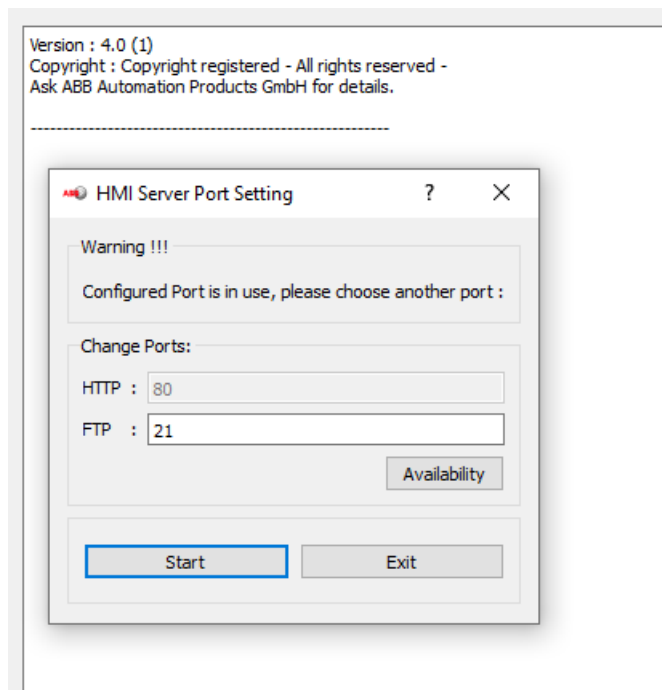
Version : 4.0 (1)
Copyright : Copyright registered - All rights reserved -
Ask ABB Automation Products GmbH for details.

----------------------------------------------------------

HMI Server Port Setting ? X

Warning !!!

Configured Port is in use, please choose another port :

Change Ports:

HTTP : 80

FTP : 21

Availability

Start

Exit